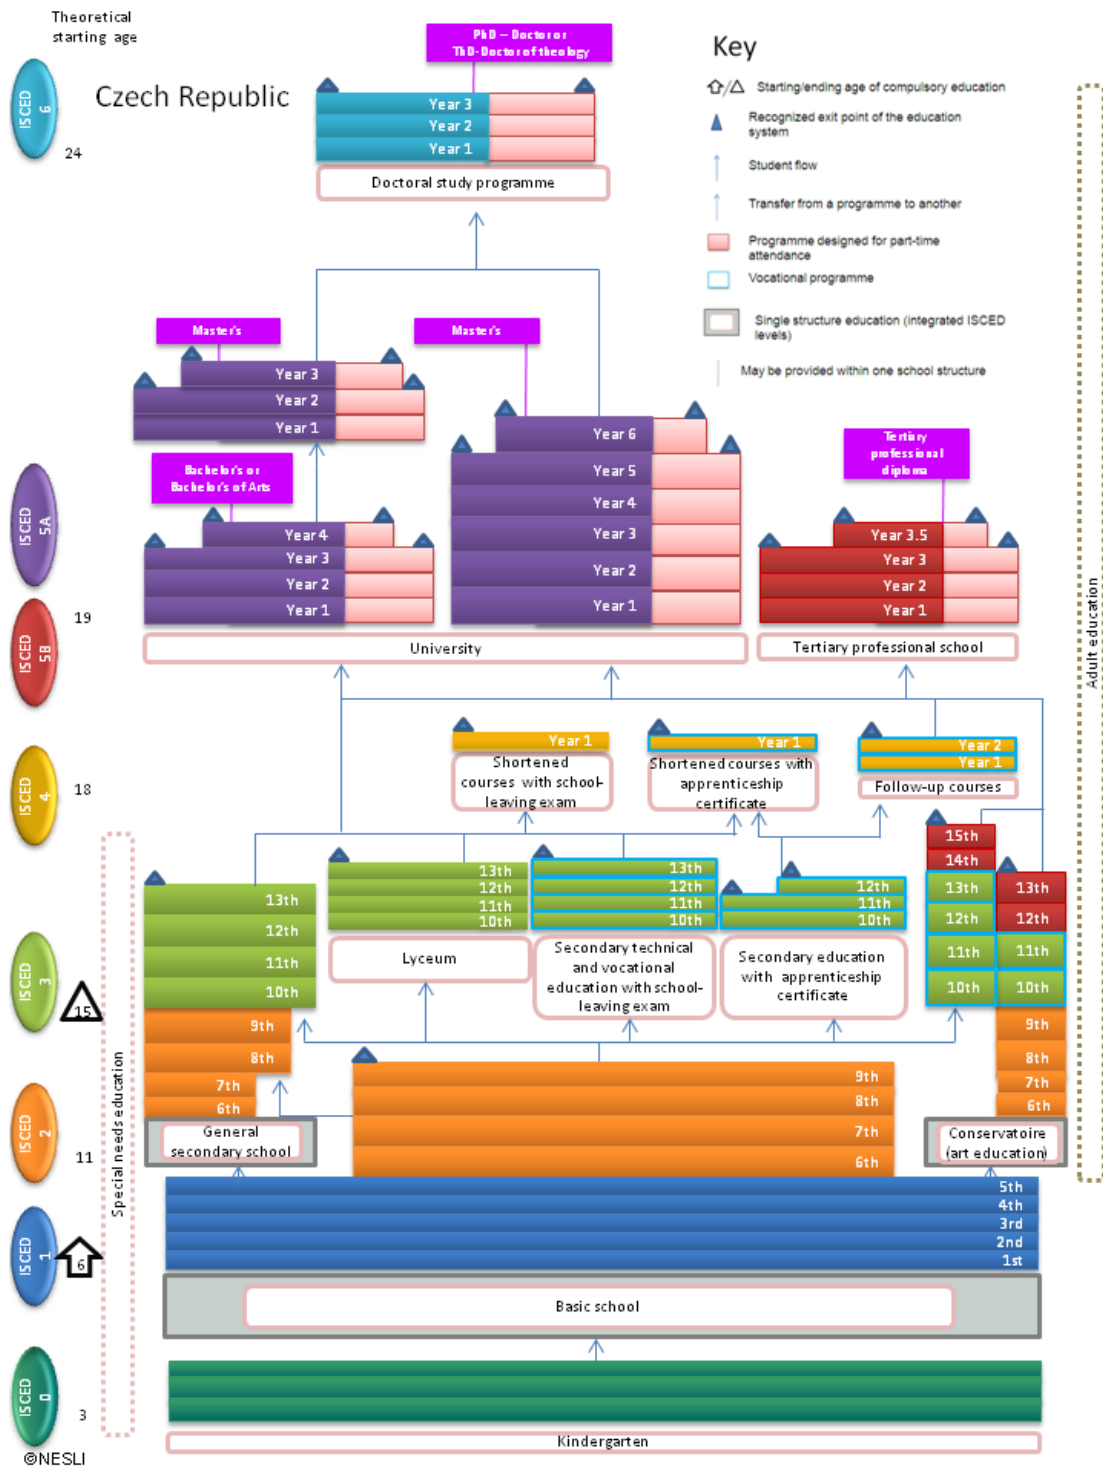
Theoretical starting age

Czech Republic

ISCED 6
24

PhD – Doctor
ThD-Doctor of theology

Year 3
Year 2
Year 1
Doctoral study programme

Key
Starting/ending age of compulsory education
Recognized exit point of the education system
Student flow
Transfer from a programme to another
Programme designed for part-time attendance
Vocational programme
Single structure education (integrated ISCED levels)
May be provided within one school structure

Master's
Year 3
Year 2
Year 1

Master's
Year 6
Year 5
Year 4
Year 3
Year 2
Year 1

Bachelor's or Bachelor's of Arts
Year 4
Year 3
Year 2
Year 1

ISCED 5A

Tertiary professional diploma
Year 3.5
Year 3
Year 2
Year 1

ISCED 5B
19

University
Tertiary professional school

Adult education

ISCED 4
18

Year 1
Shortened courses with school-leaving exam

Year 1
Shortened courses with apprenticeship certificate

Year 2
Year 1
Follow-up courses

15th
14th
13th
12th
11th
10th

13th
12th
11th
10th

13th
12th
11th
10th
Lyceum

13th
12th
11th
10th
Secondary technical and vocational education with school-leaving exam

12th
11th
10th
Secondary education with apprenticeship certificate

13th
12th
11th
10th

ISCED 3
15

9th
8th
7th
6th
General secondary school

9th
8th
7th
6th

9th
8th
7th
6th
Conservatoire (art education)

ISCED 2
11

Special needs education

5th
4th
3rd
2nd
1st
Basic school

ISCED 1
6

ISCED 0
3

Kindergarten

©NESLI